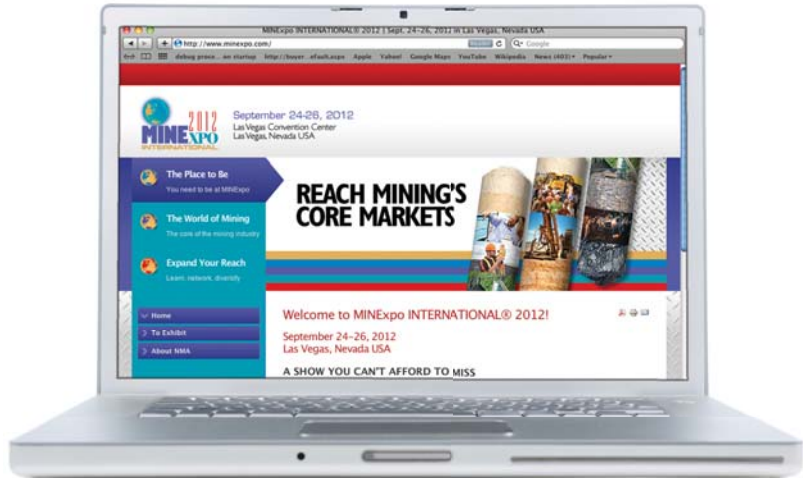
MINExpo INTERNATIONAL® 2012 | Sept. 24-26, 2012 in Las Vegas, Nevada USA

http://www.minexpo.com/

Q- Google

debug proce... an startup http://buyer...efault.aspx Apple Yahoo! Google Maps YouTube Wikipedia News (403) Popular

2012 MINEXPO INTERNATIONAL

September 24-26, 2012
Las Vegas Convention Center
Las Vegas, Nevada USA

The Place to Be
You need to be at MINExpo

The World of Mining
The core of the mining industry

Expand Your Reach
Learn, network, diversify

REACH MINING'S CORE MARKETS

Home
To Exhibit
About NMA

Welcome to MINExpo INTERNATIONAL® 2012!

September 24–26, 2012
Las Vegas, Nevada USA

A SHOW YOU CAN'T AFFORD TO MISS